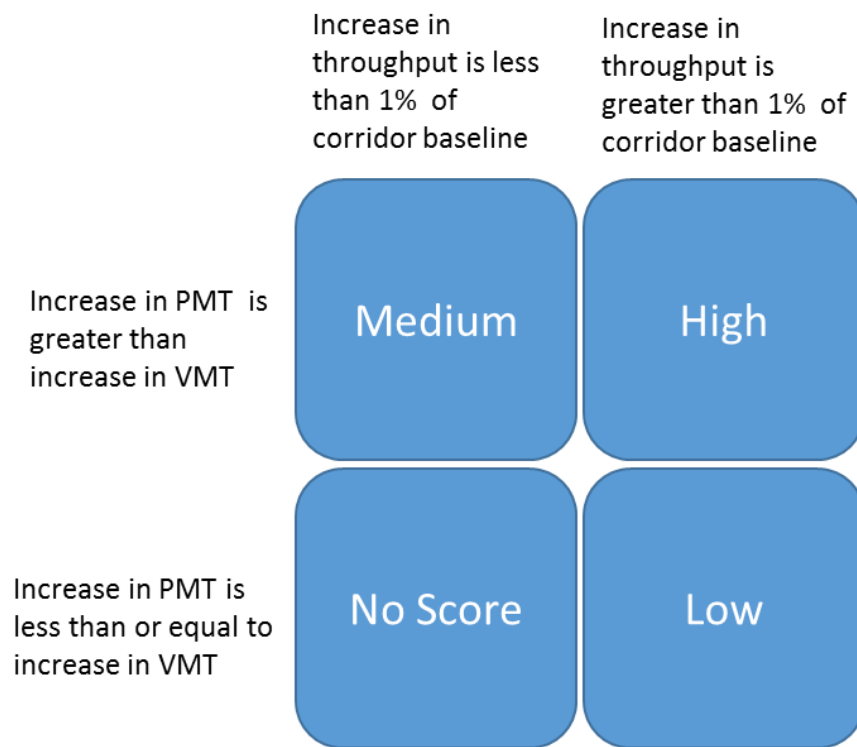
| | Increase in throughput is less than 1% of corridor baseline | Increase in throughput is greater than 1% of corridor baseline |
|---|---|---|
| Increase in PMT is greater than increase in VMT | Medium | High |
| Increase in PMT is less than or equal to increase in VMT | No Score | Low |